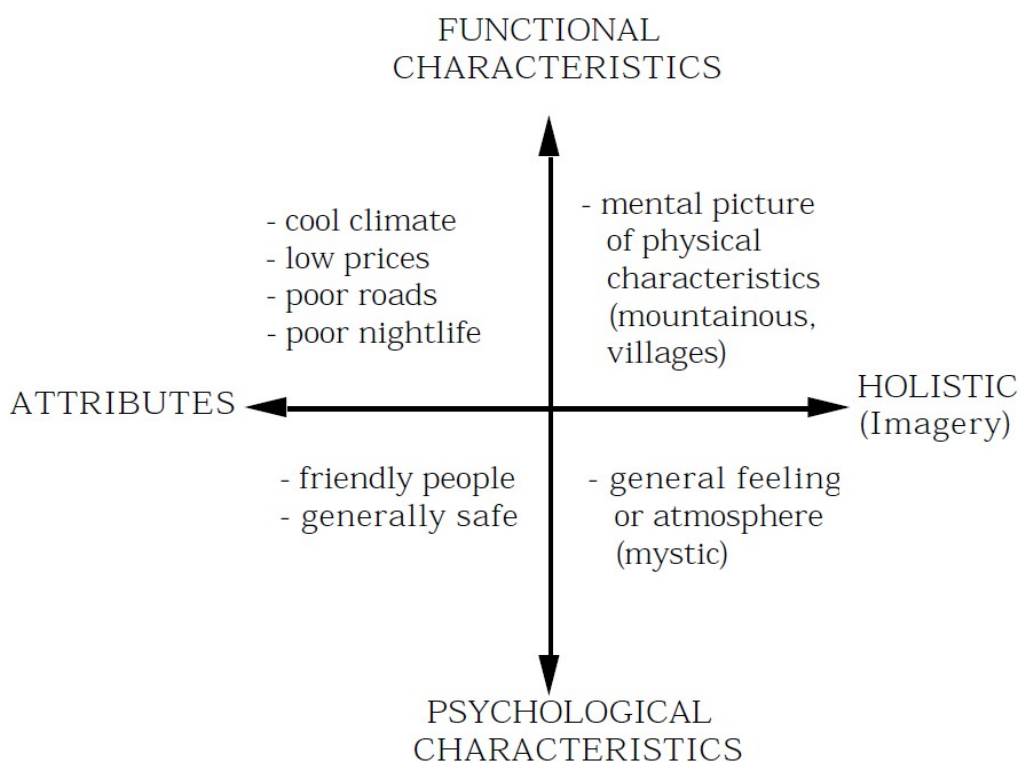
FUNCTIONAL CHARACTERISTICS

- cool climate
- low prices
- poor roads
- poor nightlife

- mental picture of physical characteristics (mountainous, villages)

ATTRIBUTES

HOLISTIC (Imagery)

- friendly people
- generally safe

- general feeling or atmosphere (mystic)

PSYCHOLOGICAL CHARACTERISTICS